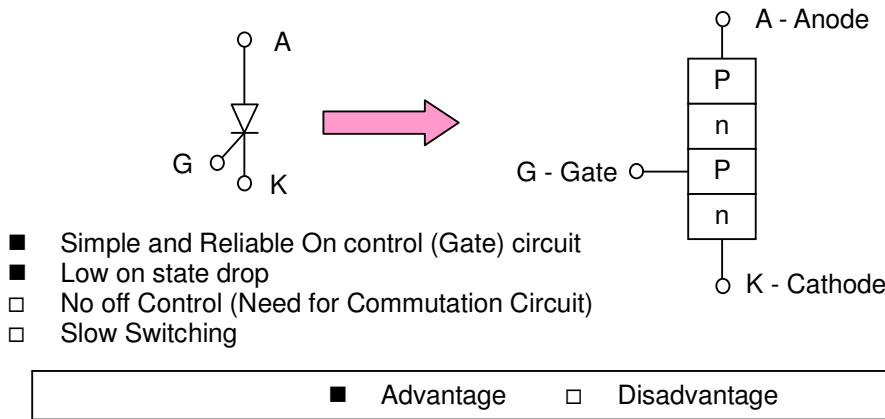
A

G

K

A - Anode

P

n

G - Gate

P

n

K - Cathode

■ Simple and Reliable On control (Gate) circuit
■ Low on state drop
□ No off Control (Need for Commutation Circuit)
□ Slow Switching

■ Advantage □ Disadvantage